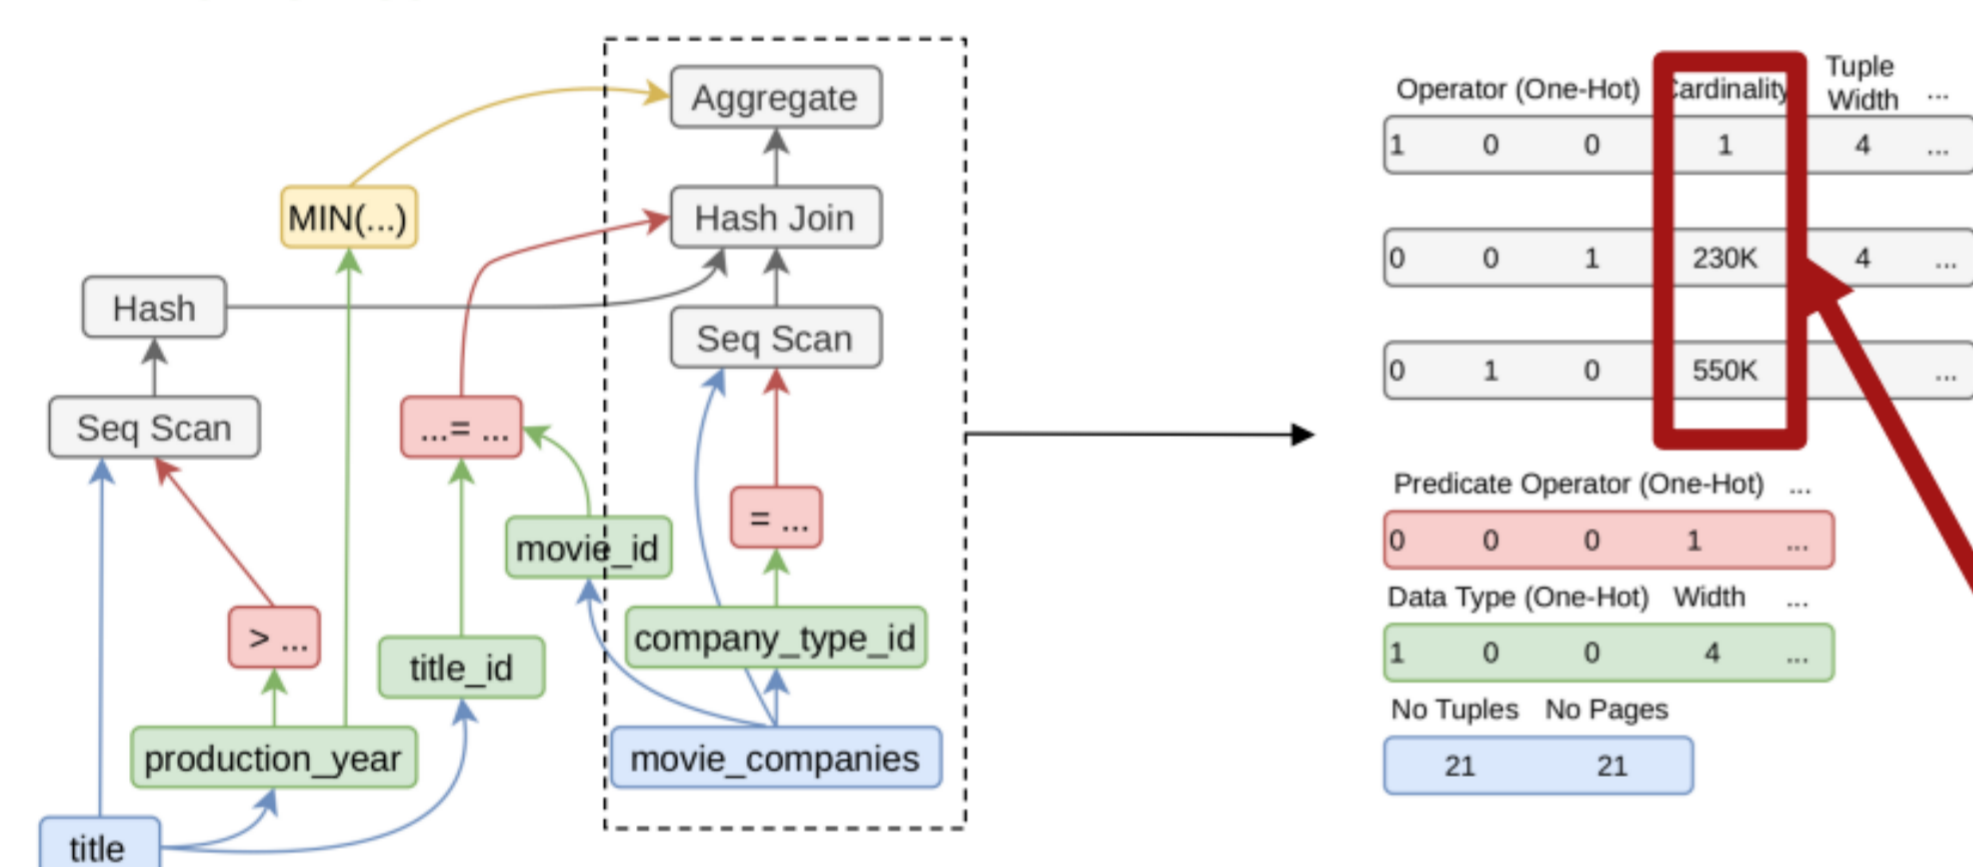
Aggregate

MIN(...)

Hash Join

Hash

Seq Scan

Seq Scan

...= ...

movie_id

= ...

> ...

title_id

company_type_id

production_year

movie_companies

title

Operator (One-Hot) Cardinality Tuple Width ...

| 1 | 0 | 0 | 1 | 4 | ... |
|---|---|---|---|---|---|
| 0 | 0 | 1 | 230K | 4 | ... |
| 0 | 1 | 0 | 550K | | ... |

Predicate Operator (One-Hot) ...

| 0 | 0 | 0 | 1 | ... |
|---|---|---|---|---|

Data Type (One-Hot) Width ...

| 1 | 0 | 0 | 4 | ... |
|---|---|---|---|---|

No Tuples No Pages

| 21 | 21 |
|---|---|